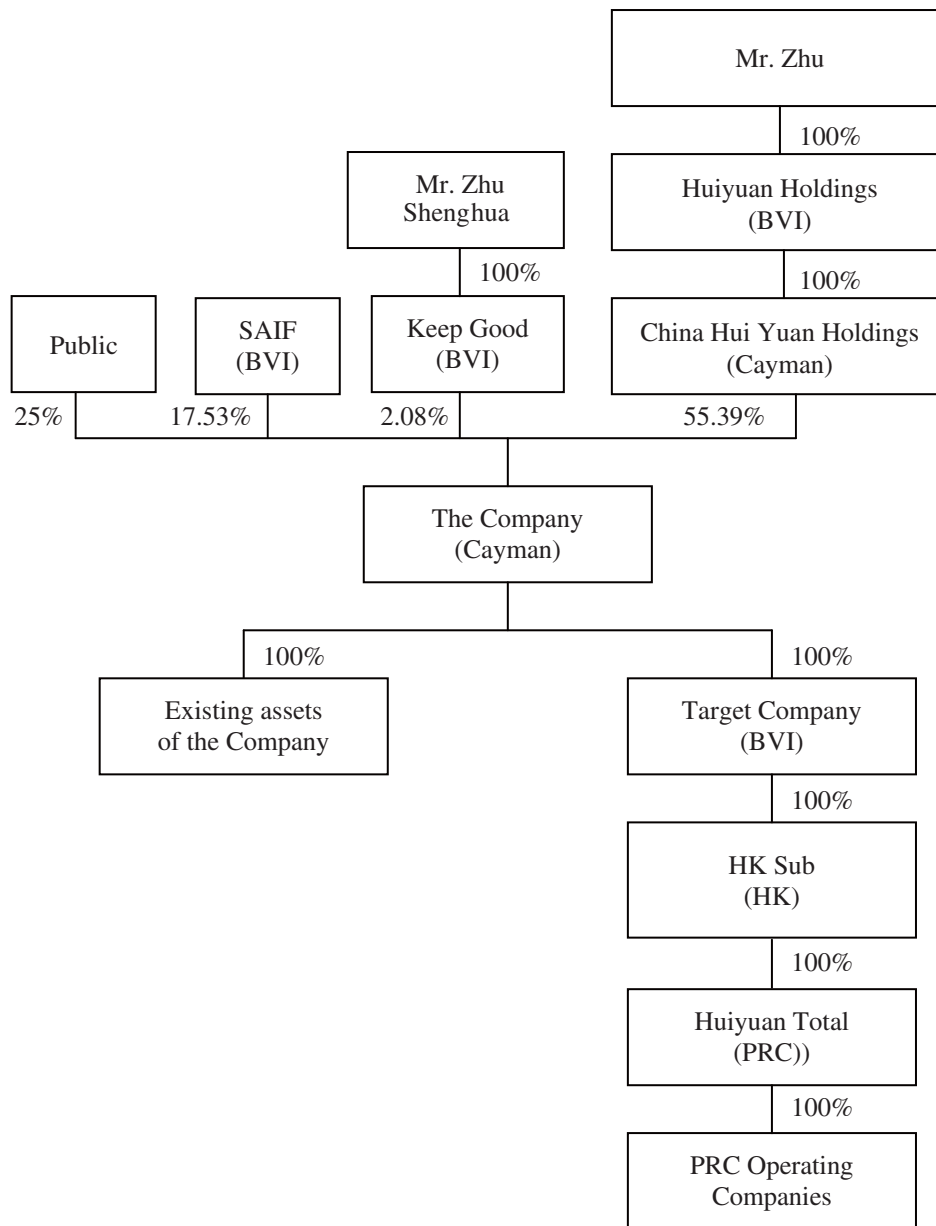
Mr. Zhu

100%

Huiyuan Holdings (BVI)

100%

Mr. Zhu Shenghua

100%

Public

SAIF (BVI)

Keep Good (BVI)

China Hui Yuan Holdings (Cayman)

25%

17.53%

2.08%

55.39%

The Company (Cayman)

100%

100%

Existing assets of the Company

Target Company (BVI)

100%

HK Sub (HK)

100%

Huiyuan Total (PRC))

100%

PRC Operating Companies